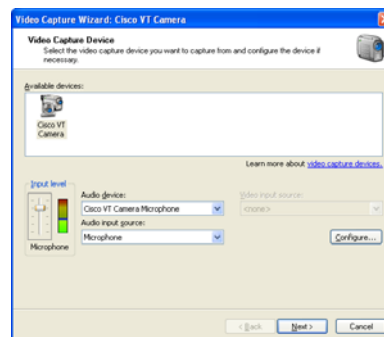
Video Capture Wizard: Cisco VT Camera

Video Capture Device

Select the video capture device you want to capture from and configure the device if necessary.

Available devices:

Cisco VT Camera

Learn more about video capture devices.

Input level

Microphone

Audio device:

Cisco VT Camera Microphone

Audio input source:

Microphone

Video input source:

<none>

Configure...

< Back

Next >

Cancel